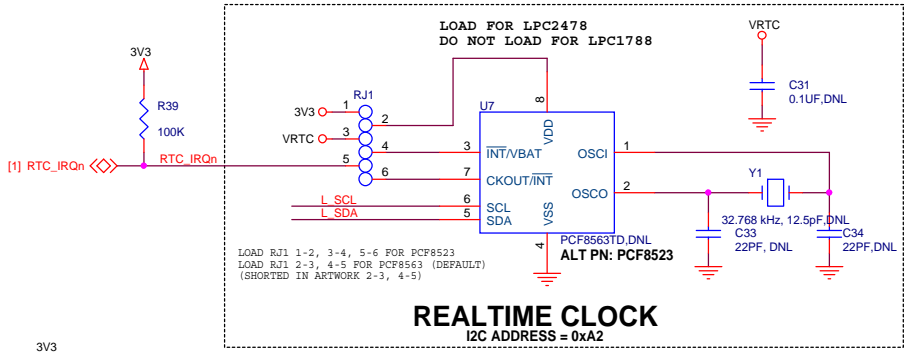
LOAD FOR LPC2478
DO NOT LOAD FOR LPC1788

VRTC

3V3

R39
100K

[1] RTC_IRQn
RTC_IRQn

RJ1
3V3
1
2
VRTC
3
4
5
6

U7
8
VDD
3
$\overline{INT}$/VBAT
7
CKOUT/$\overline{INT}$
OSCI
1
OSCO
2
L_SCL
6
SCL
L_SDA
5
SDA
VSS
4

C31
0.1UF,DNL

Y1
32.768 kHz, 12.5pF,DNL
C33
22PF, DNL
C34
22PF,DNL

PCF8563TD,DNL
ALT PN: PCF8523

LOAD RJ1 1-2, 3-4, 5-6 FOR PCF8523
LOAD RJ1 2-3, 4-5 FOR PCF8563 (DEFAULT)
(SHORTED IN ARTWORK 2-3, 4-5)

REALTIME CLOCK
I2C ADDRESS = 0xA2

3V3